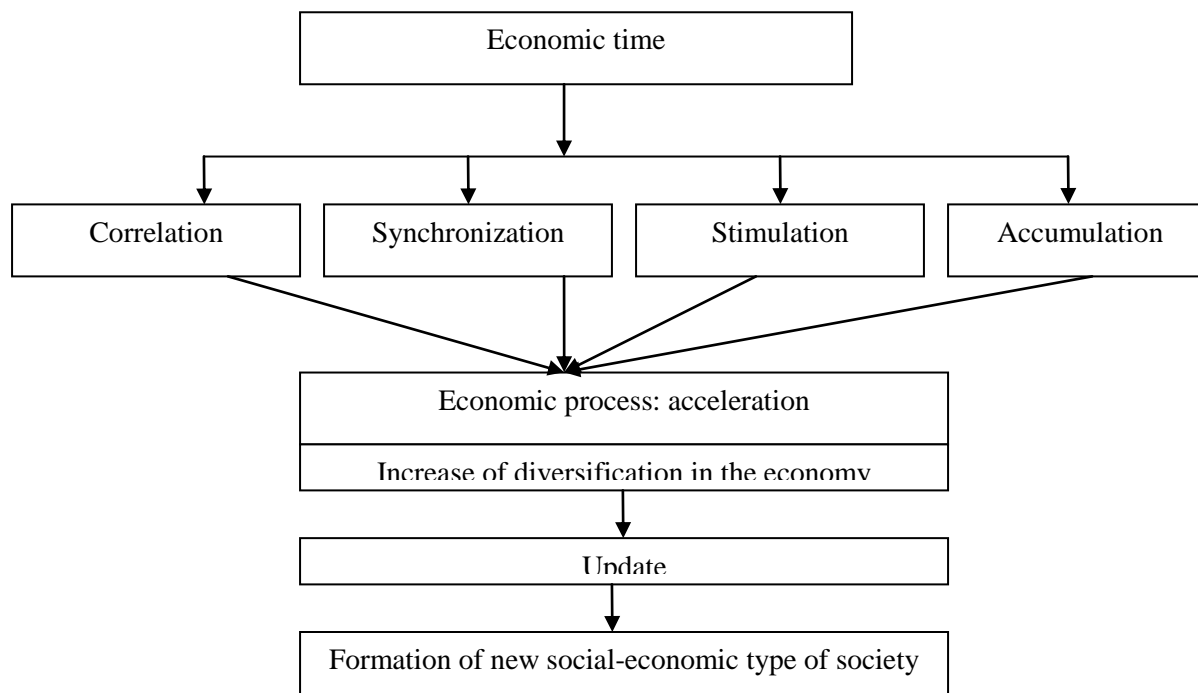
Economic time

Correlation

Synchronization

Stimulation

Accumulation

Economic process: acceleration

Increase of diversification in the economy

Update

Formation of new social-economic type of society